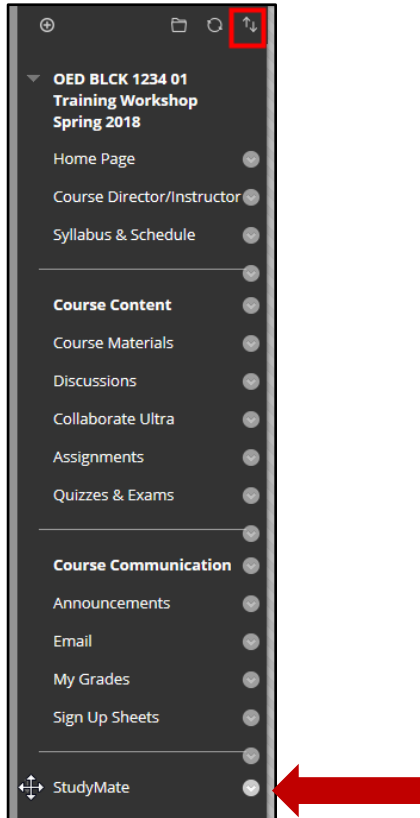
OED BLCK 1234 01 Training Workshop Spring 2018

Home Page

Course Director/Instructor

Syllabus & Schedule

Course Content

Course Materials

Discussions

Collaborate Ultra

Assignments

Quizzes & Exams

Course Communication

Announcements

Email

My Grades

Sign Up Sheets

StudyMate